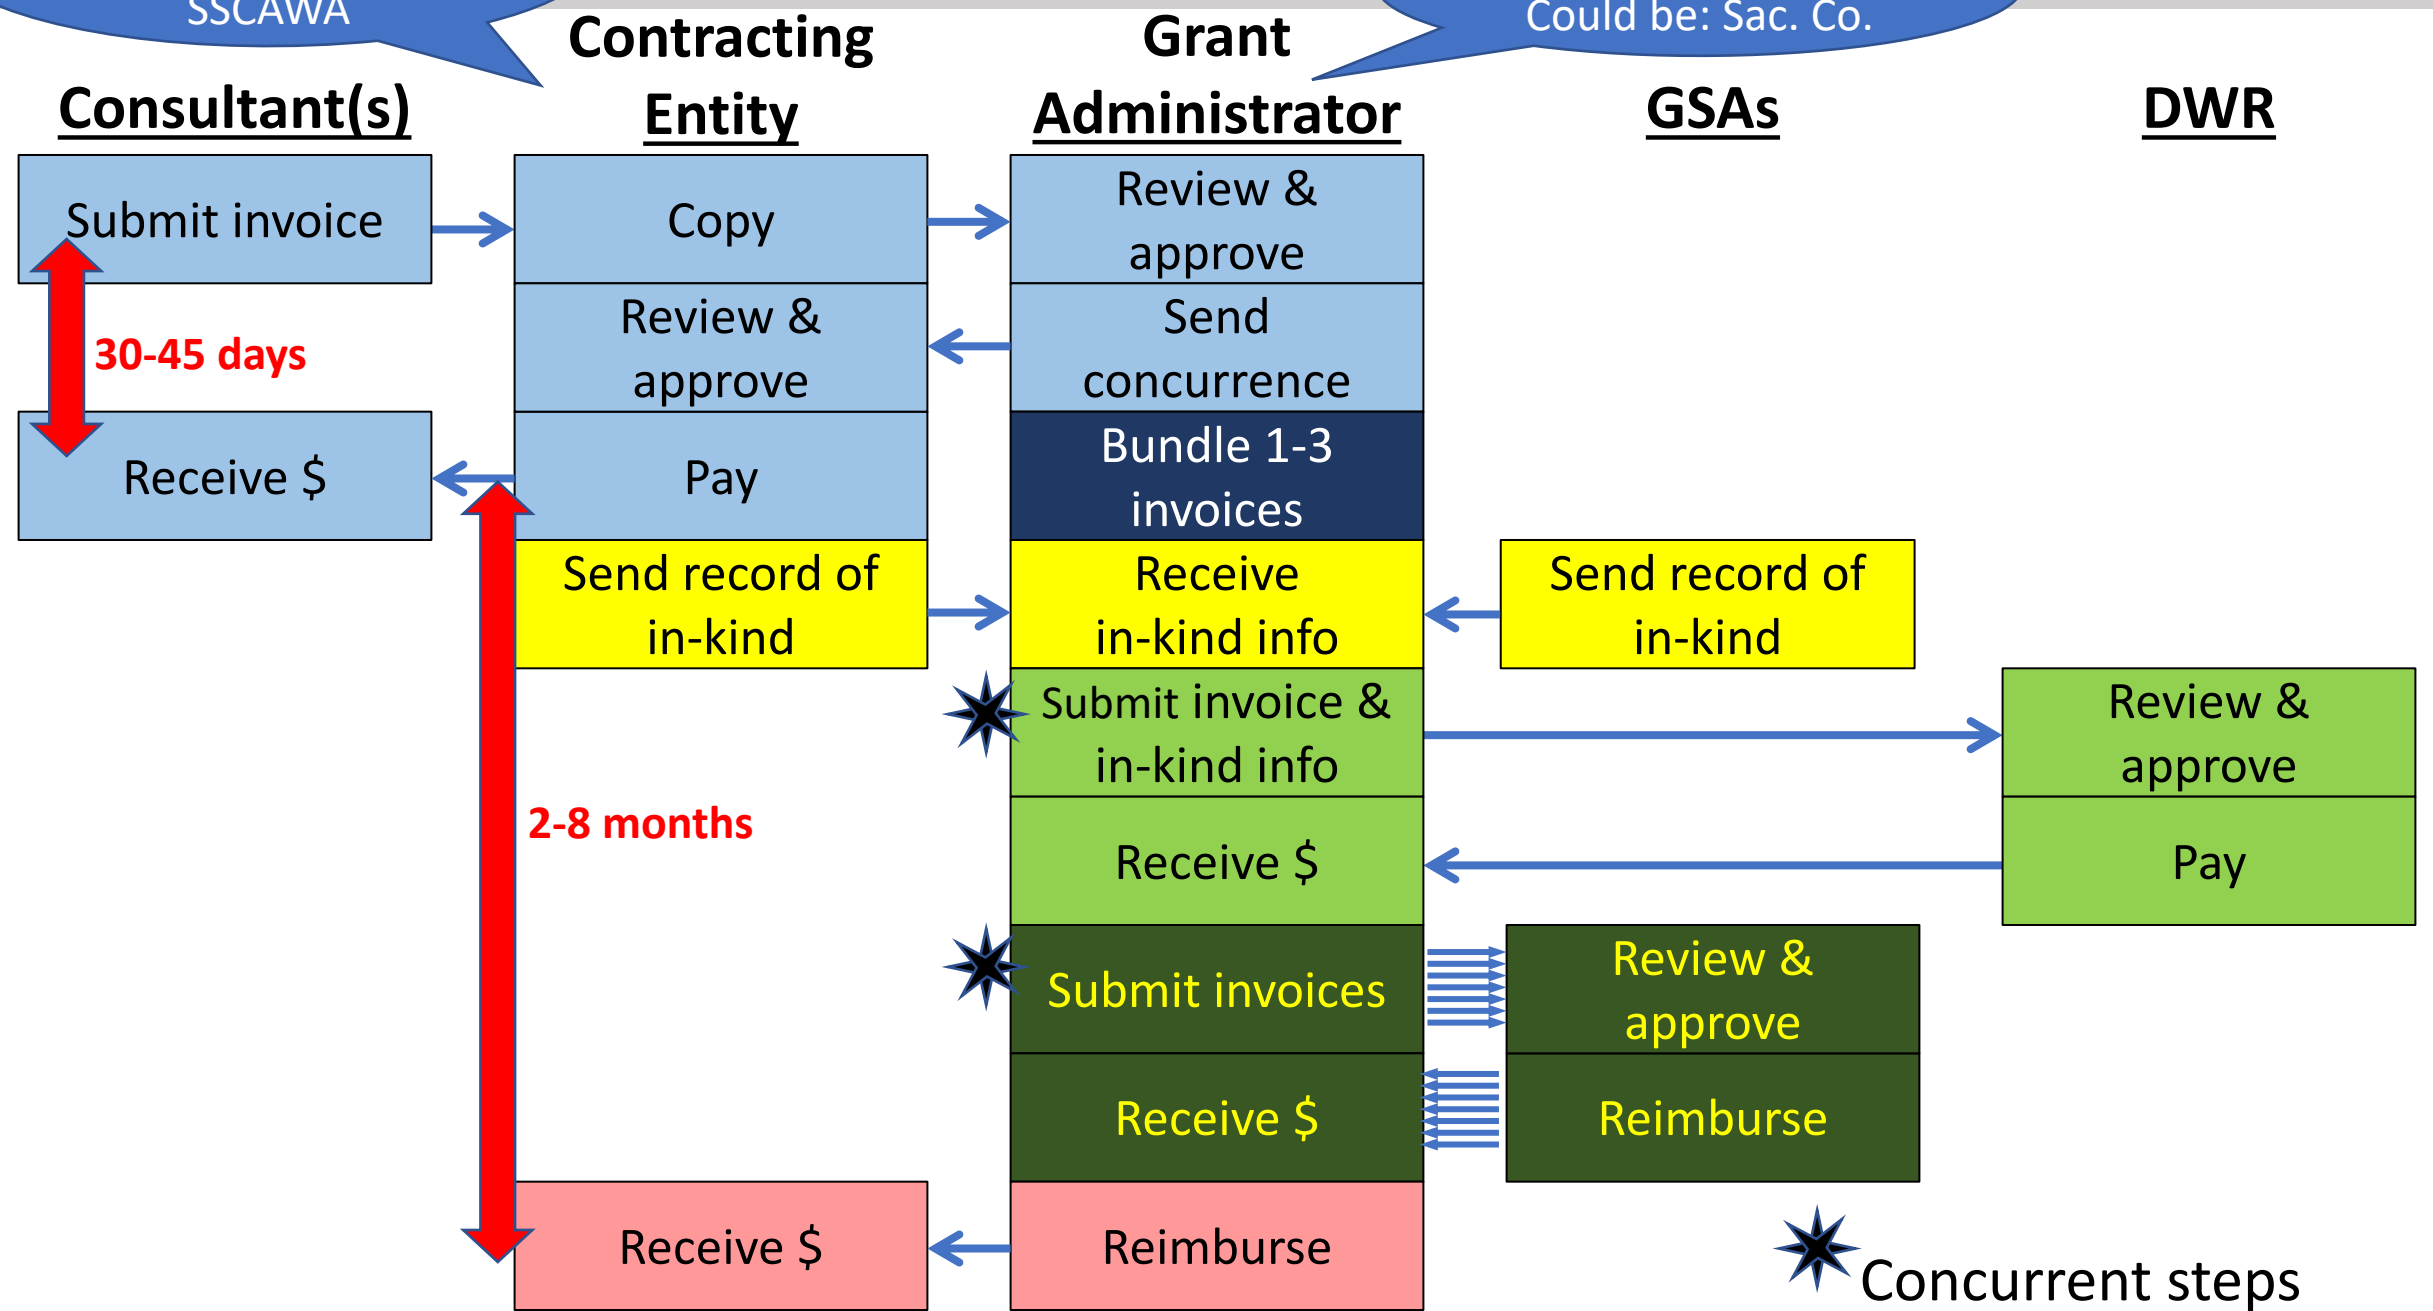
SSCAWA

Could be: Sac. Co.

Consultant(s)

Contracting Entity

Grant Administrator

GSAs

DWR

Submit invoice

Copy

Review & approve

Review & approve

Send concurrence

30-45 days

Receive $

Pay

Bundle 1-3 invoices

Send record of in-kind

Receive in-kind info

Send record of in-kind

Submit invoice & in-kind info

Review & approve

2-8 months

Receive $

Pay

Submit invoices

Review & approve

Receive $

Reimburse

Receive $

Reimburse

Concurrent steps